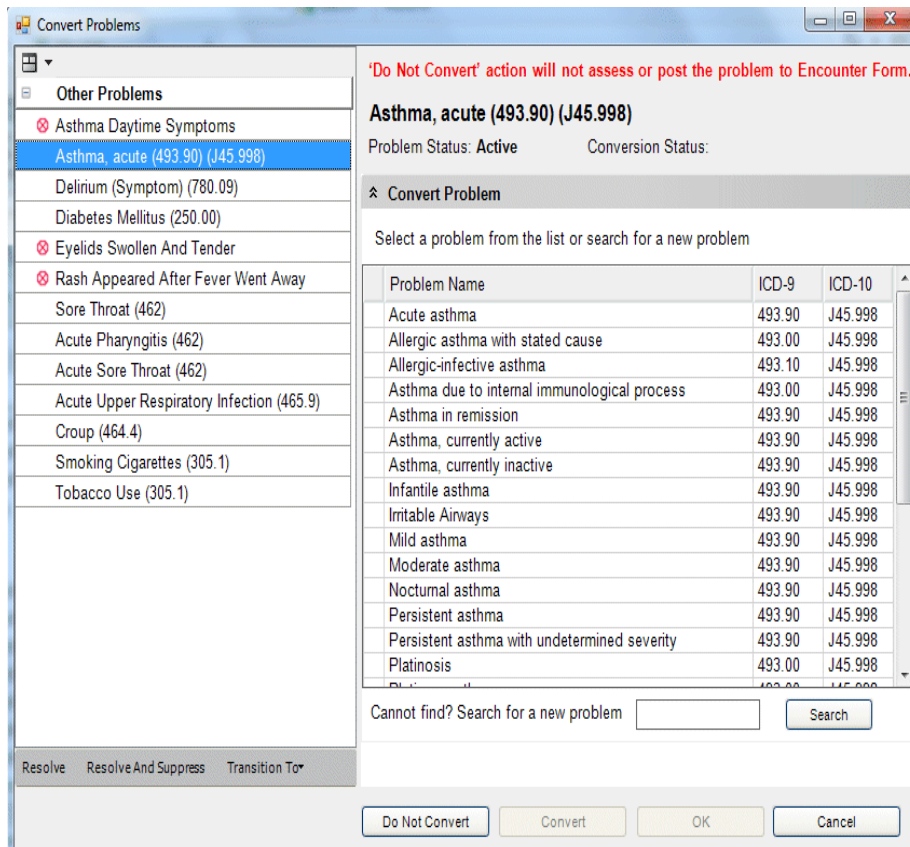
Convert Problems

Other Problems
Asthma Daytime Symptoms
Asthma, acute (493.90) (J45.998)
Delirium (Symptom) (780.09)
Diabetes Mellitus (250.00)
Eyelids Swollen And Tender
Rash Appeared After Fever Went Away
Sore Throat (462)
Acute Pharyngitis (462)
Acute Sore Throat (462)
Acute Upper Respiratory Infection (465.9)
Croup (464.4)
Smoking Cigarettes (305.1)
Tobacco Use (305.1)

Resolve Resolve And Suppress Transition To

'Do Not Convert' action will not assess or post the problem to Encounter Form.

Asthma, acute (493.90) (J45.998)

Problem Status: Active Conversion Status:

Convert Problem

Select a problem from the list or search for a new problem

| Problem Name | ICD-9 | ICD-10 |
|---|---|---|
| Acute asthma | 493.90 | J45.998 |
| Allergic asthma with stated cause | 493.00 | J45.998 |
| Allergic-infective asthma | 493.10 | J45.998 |
| Asthma due to internal immunological process | 493.00 | J45.998 |
| Asthma in remission | 493.90 | J45.998 |
| Asthma, currently active | 493.90 | J45.998 |
| Asthma, currently inactive | 493.90 | J45.998 |
| Infantile asthma | 493.90 | J45.998 |
| Irritable Airways | 493.90 | J45.998 |
| Mild asthma | 493.90 | J45.998 |
| Moderate asthma | 493.90 | J45.998 |
| Nocturnal asthma | 493.90 | J45.998 |
| Persistent asthma | 493.90 | J45.998 |
| Persistent asthma with undetermined severity | 493.90 | J45.998 |
| Platinosis | 493.00 | J45.998 |
| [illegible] | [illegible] | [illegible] |

Cannot find? Search for a new problem Search

Do Not Convert Convert OK Cancel